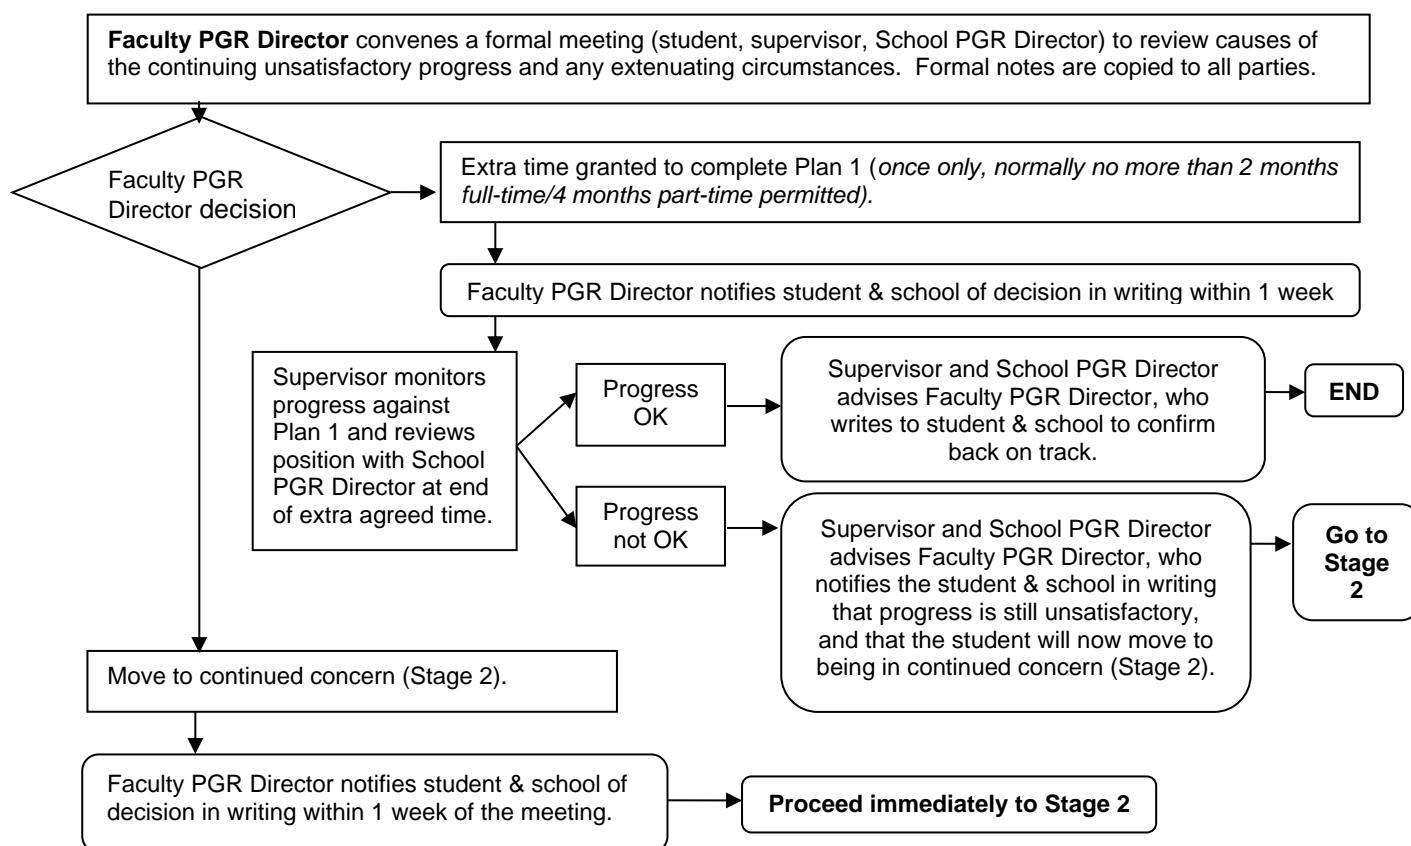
**Faculty PGR Director** convenes a formal meeting (student, supervisor, School PGR Director) to review causes of the continuing unsatisfactory progress and any extenuating circumstances. Formal notes are copied to all parties.

Faculty PGR Director decision

Extra time granted to complete Plan 1 (*once only, normally no more than 2 months full-time/4 months part-time permitted).*

Faculty PGR Director notifies student & school of decision in writing within 1 week

Supervisor monitors progress against Plan 1 and reviews position with School PGR Director at end of extra agreed time.

Progress OK

Supervisor and School PGR Director advises Faculty PGR Director, who writes to student & school to confirm back on track.

**END**

Progress not OK

Supervisor and School PGR Director advises Faculty PGR Director, who notifies the student & school in writing that progress is still unsatisfactory, and that the student will now move to being in continued concern (Stage 2).

**Go to Stage 2**

Move to continued concern (Stage 2).

Faculty PGR Director notifies student & school of decision in writing within 1 week of the meeting.

**Proceed immediately to Stage 2**